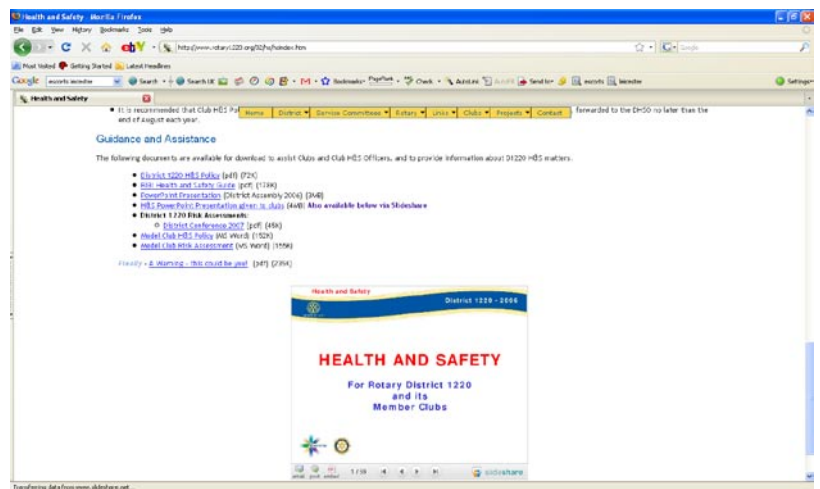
Health and Safety - Mozilla Firefox

File Edit View History Bookmarks Tools Help

http://www.rotary1220.org/02/hs/hsindex.htm

Most Visited Getting Started Latest Headlines

Google escorts leicester Search Search UK Bookmarks PageRank Check AutoLink AutoFill Send to escorts leicester Settings

Health and Safety

Home District Service Committees Rotary Links Clubs Projects Contact

• It is recommended that Club H&S Pol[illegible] forwarded to the DHSO no later than the end of August each year.

Guidance and Assistance

The following documents are available for download to assist Clubs and Club H&S Officers, and to provide information about D1220 H&S matters.

• District 1220 H&S Policy (pdf) (72K)
• RIBI Health and Safety Guide (pdf) (178K)
• PowerPoint Presentation (District Assembly 2006) (3MB)
• H&S PowerPoint Presentation given to clubs (4MB) Also available below via Slideshare
• District 1220 Risk Assessments:
  ◦ District Conference 2007 (pdf) (45k)
• Model Club H&S Policy (MS Word) (152K)
• Model Club Risk Assessment (MS Word) (155K)

Finally - A Warning - this could be you! (pdf) (295K)

Health and Safety

District 1220 - 2006

HEALTH AND SAFETY

For Rotary District 1220 and its Member Clubs

1 / 58

email embed

slideshare

Transferring data from www.slideshare.net...